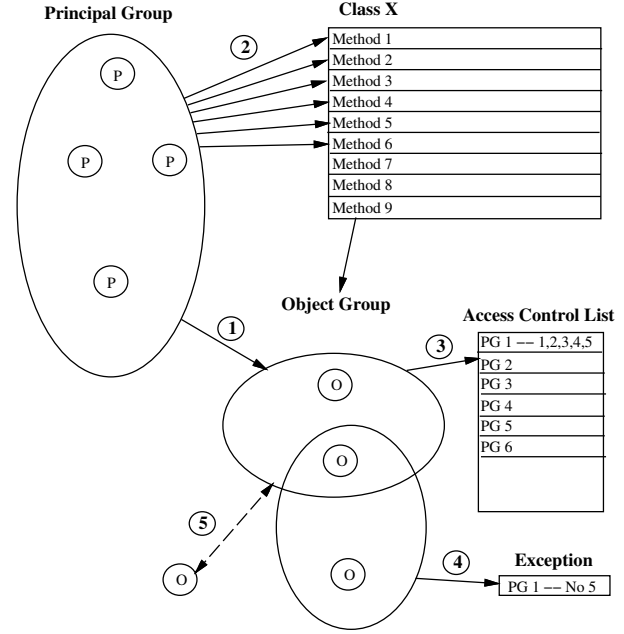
Principal Group

Class X

2

Method 1
Method 2
Method 3
Method 4
Method 5
Method 6
Method 7
Method 8
Method 9

P
P
P
P

Object Group

1

Access Control List

3

PG 1 –– 1,2,3,4,5
PG 2
PG 3
PG 4
PG 5
PG 6

O
O
O

5

O

4

Exception

PG 1 –– No 5